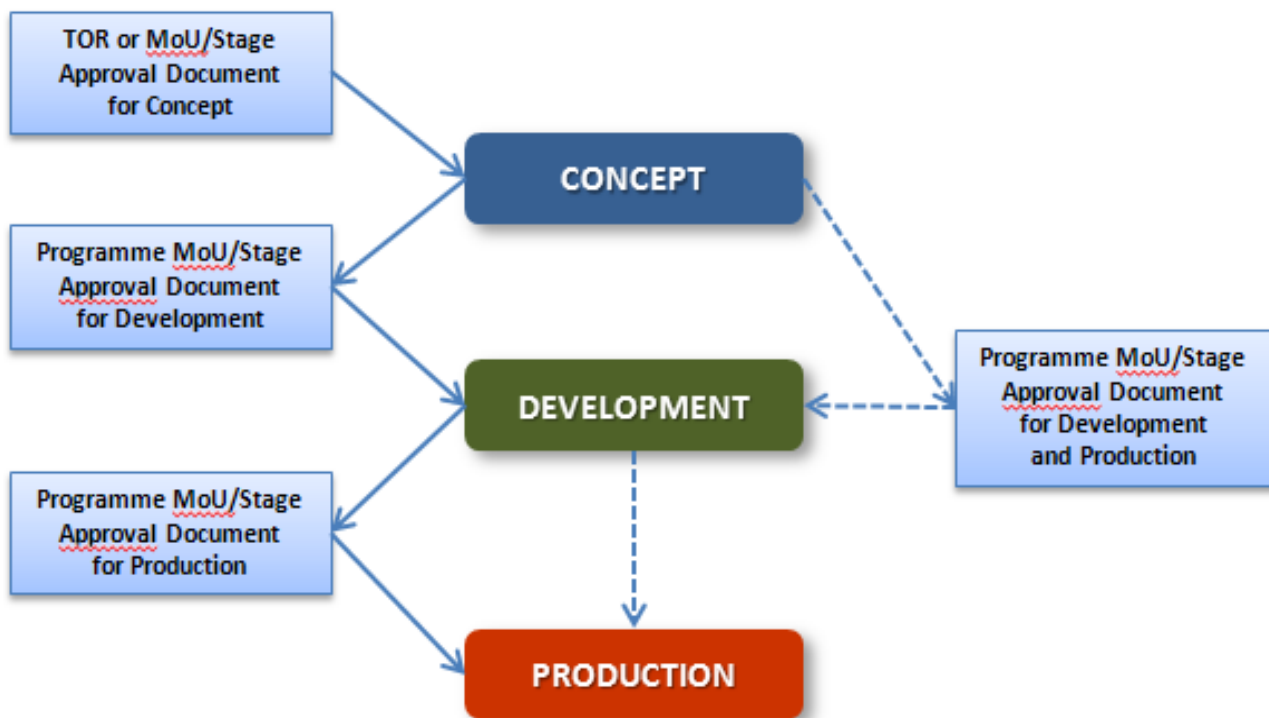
TOR or MoU/Stage Approval Document for Concept

CONCEPT

Programme MoU/Stage Approval Document for Development

DEVELOPMENT

Programme MoU/Stage Approval Document for Development and Production

Programme MoU/Stage Approval Document for Production

PRODUCTION